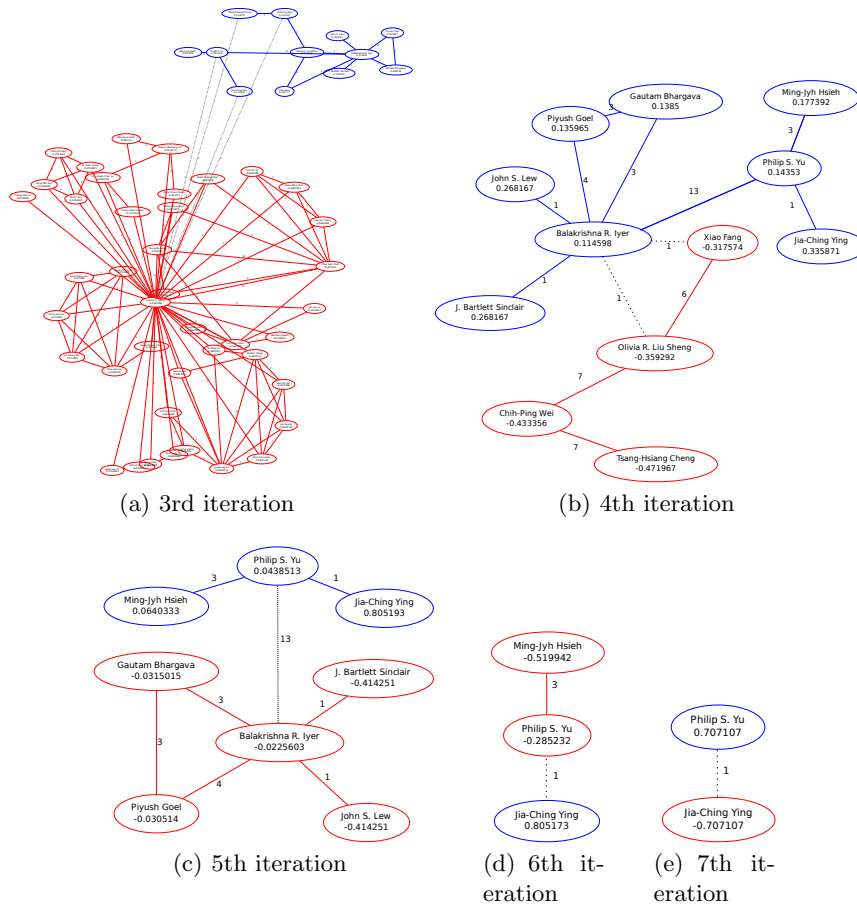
(a) 3rd iteration

Ming-Jyh Hsieh
0.177392

Gautam Bhargava
0.1385

Piyush Goel
0.135965

3

3

4

3

Philip S. Yu
0.14353

13

John S. Lew
0.268167

1

1

Balakrishna R. Iyer
0.114598

Xiao Fang
-0.317574

1

Jia-Ching Ying
0.335871

1

1

6

J. Bartlett Sinclair
0.268167

Olivia R. Liu Sheng
-0.359292

7

Chih-Ping Wei
-0.433356

7

Tsang-Hsiang Cheng
-0.471967

(b) 4th iteration

Philip S. Yu
0.0438513

3

1

Ming-Jyh Hsieh
0.0640333

Jia-Ching Ying
0.805193

13

Gautam Bhargava
-0.0315015

J. Bartlett Sinclair
-0.414251

3

1

3

Balakrishna R. Iyer
-0.0225603

4

1

Piyush Goel
-0.030514

John S. Lew
-0.414251

(c) 5th iteration

Ming-Jyh Hsieh
-0.519942

3

Philip S. Yu
-0.285232

1

Jia-Ching Ying
0.805173

(d) 6th iteration

Philip S. Yu
0.707107

1

Jia-Ching Ying
-0.707107

(e) 7th iteration